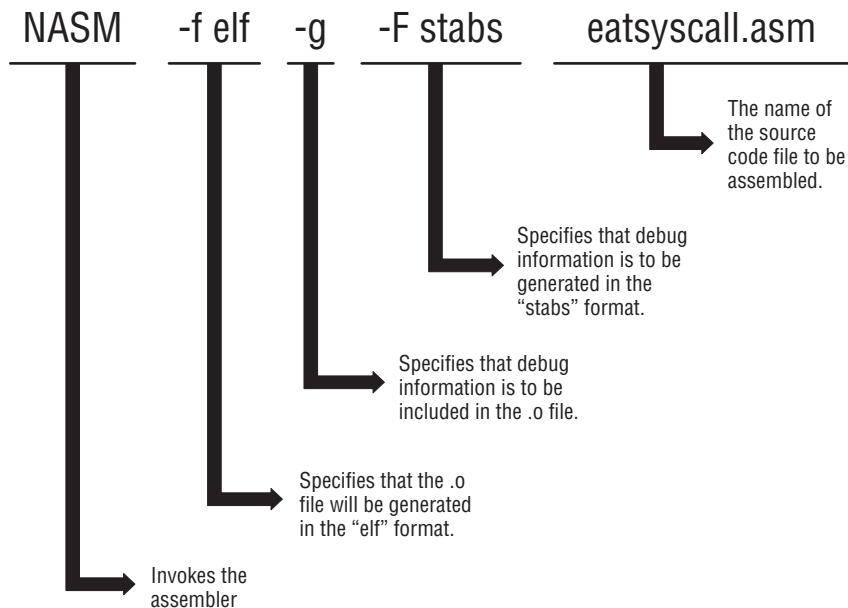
NASM -f elf -g -F stabs eatsyscall.asm

The name of the source code file to be assembled.

Specifies that debug information is to be generated in the "stabs" format.

Specifies that debug information is to be included in the .o file.

Specifies that the .o file will be generated in the "elf" format.

Invokes the assembler